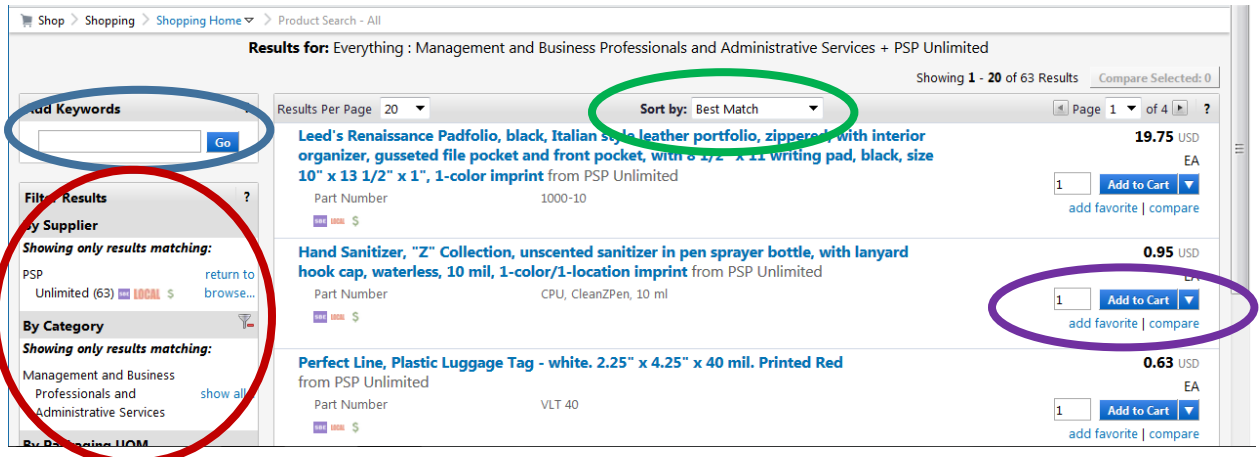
Shop > Shopping > Shopping Home > Product Search - All

Results for: Everything : Management and Business Professionals and Administrative Services + PSP Unlimited

Showing 1 - 20 of 63 Results Compare Selected: 0

Add Keywords

Go

Filter Results ?

By Supplier

Showing only results matching:

PSP Unlimited (63) LOCAL $ return to browse...

By Category

Showing only results matching:

Management and Business Professionals and Administrative Services show all

By Packaging UOM

Results Per Page 20

Sort by: Best Match

Page 1 of 4 ?

Leed's Renaissance Padfolio, black, Italian style leather portfolio, zippered, with interior organizer, gusseted file pocket and front pocket, with 8 1/2" x 11 writing pad, black, size 10" x 13 1/2" x 1", 1-color imprint from PSP Unlimited

Part Number 1000-10

LOCAL $

19.75 USD
EA
1 Add to Cart
add favorite | compare

Hand Sanitizer, "Z" Collection, unscented sanitizer in pen sprayer bottle, with lanyard hook cap, waterless, 10 mil, 1-color/1-location imprint from PSP Unlimited

Part Number CPU, CleanZPen, 10 ml

LOCAL $

0.95 USD
EA
1 Add to Cart
add favorite | compare

Perfect Line, Plastic Luggage Tag - white. 2.25" x 4.25" x 40 mil. Printed Red from PSP Unlimited

Part Number VLT 40

LOCAL $

0.63 USD
EA
1 Add to Cart
add favorite | compare